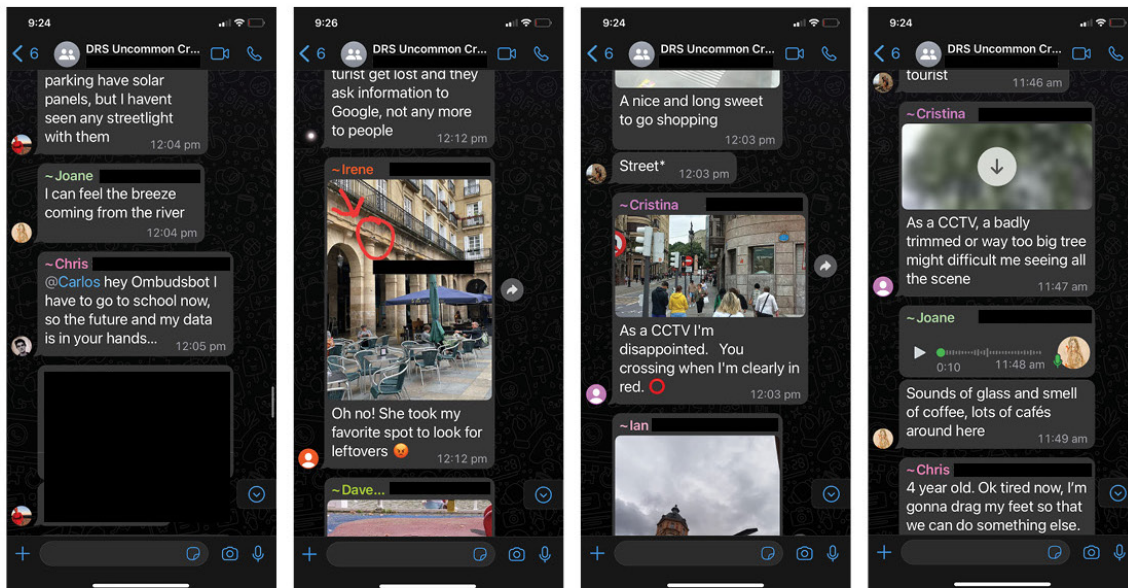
9:24

6 DRS Uncommon Cr...

parking have solar panels, but I havent seen any streetlight with them 12:04 pm

~Joane
I can feel the breeze coming from the river 12:04 pm

~Chris
@Carlos hey Ombudsbot I have to go to school now, so the future and my data is in your hands... 12:05 pm

9:26

6 DRS Uncommon Cr...

turist get lost and they ask information to Google, not any more to people 12:12 pm

~Irene
Oh no! She took my favorite spot to look for leftovers 😡 12:12 pm

~Dave...

9:24

6 DRS Uncommon Cr...

A nice and long sweet to go shopping 12:03 pm

Street* 12:03 pm

~Cristina
As a CCTV I'm disappointed. You crossing when I'm clearly in red. ⭕ 12:03 pm

~Ian

9:24

6 DRS Uncommon Cr...

tourist 11:46 am

~Cristina
As a CCTV, a badly trimmed or way too big tree might difficult me seeing all the scene 11:47 am

~Joane
0:10 11:48 am

Sounds of glass and smell of coffee, lots of cafés around here 11:49 am

~Chris
4 year old. Ok tired now, I'm gonna drag my feet so that we can do something else.